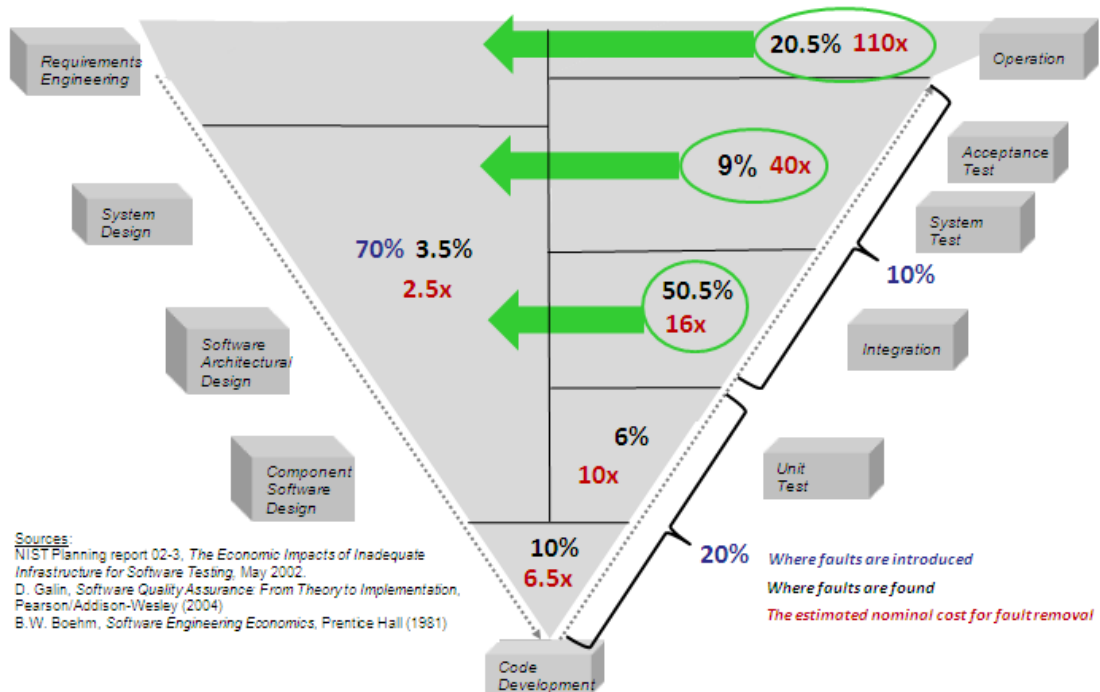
Requirements Engineering

20.5% 110x

Operation

Acceptance Test

9% 40x

System Design

System Test

70% 3.5%

2.5x

10%

50.5%

16x

Software Architectural Design

Integration

6%

10x

Component Software Design

Unit Test

Sources:
NIST Planning report 02-3, *The Economic Impacts of Inadequate Infrastructure for Software Testing*, May 2002.
D. Galin, *Software Quality Assurance: From Theory to Implementation*, Pearson/Addison-Wesley (2004)
B.W. Boehm, *Software Engineering Economics*, Prentice Hall (1981)

10%

6.5x

20%

Where faults are introduced

Where faults are found

The estimated nominal cost for fault removal

Code Development